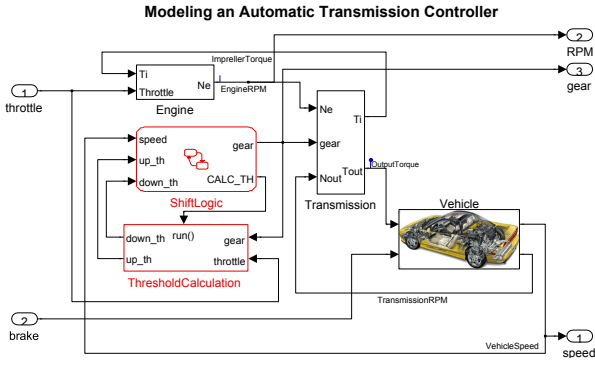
Modeling an Automatic Transmission Controller

1
throttle

ImprellerTorque

Ti
Throttle
Ne
Engine

EngineRPM

2
RPM

3
gear

Ne
gear
Nout
Ti
Tout
Transmission

OutputTorque

speed
up_th
down_th
gear
CALC_TH
ShiftLogic

run()
down_th
up_th
gear
throttle
ThresholdCalculation

Vehicle

TransmissionRPM

2
brake

VehicleSpeed

1
speed